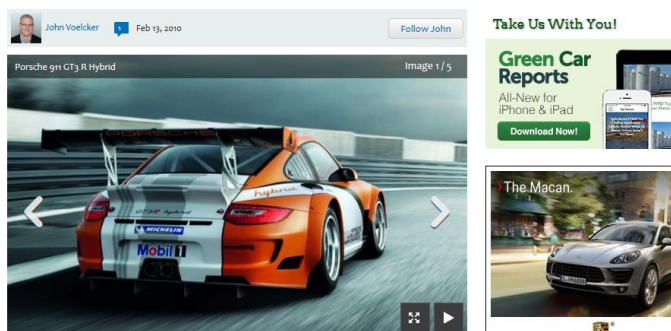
John Voelcker
1
Feb 13, 2010
Follow John

Porsche 911 GT3 R Hybrid
Image 1 / 5

hybrid
GT3R hybrid
MICHELIN
Mobil 1

Take Us With You!

Green Car Reports
All-New for iPhone & iPad
Download Now!

The Macan.